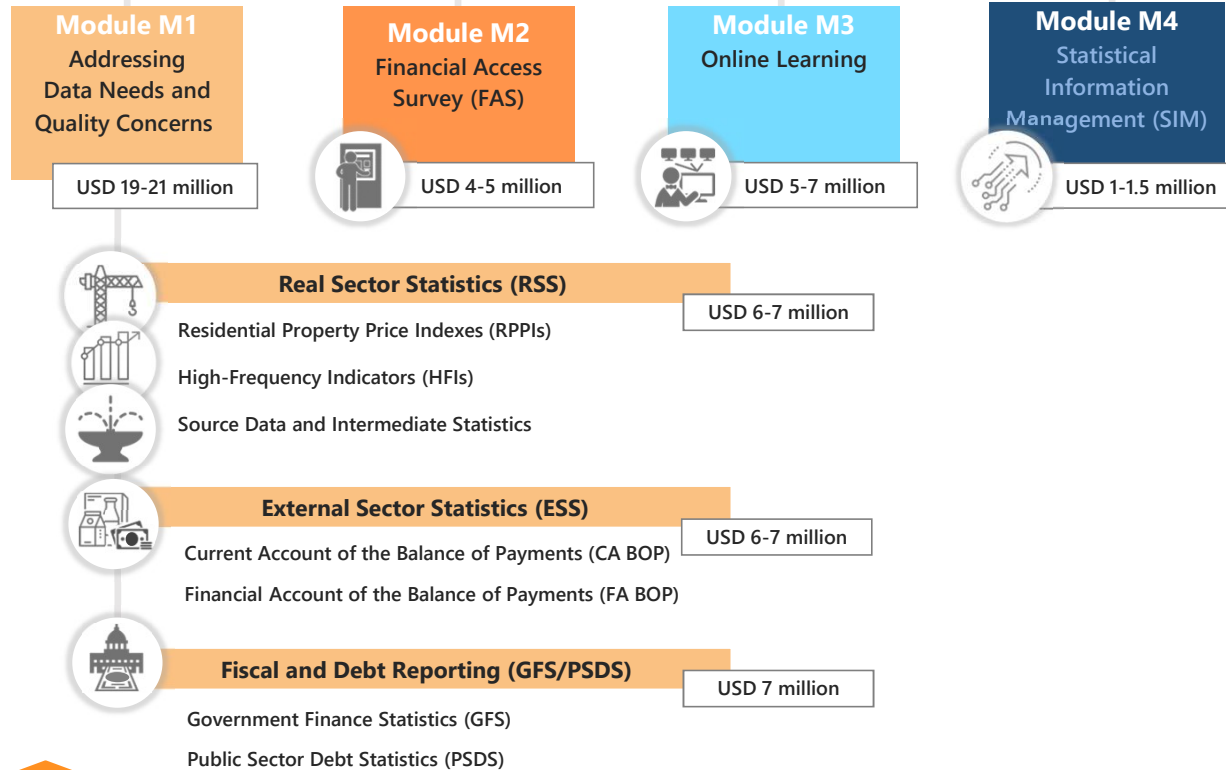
Module M1
Addressing Data Needs and Quality Concerns
USD 19-21 million

Module M2
Financial Access Survey (FAS)
USD 4-5 million

Module M3
Online Learning
USD 5-7 million

Module M4
Statistical Information Management (SIM)
USD 1-1.5 million

Real Sector Statistics (RSS)
USD 6-7 million
Residential Property Price Indexes (RPPIs)
High-Frequency Indicators (HFIs)
Source Data and Intermediate Statistics

External Sector Statistics (ESS)
USD 6-7 million
Current Account of the Balance of Payments (CA BOP)
Financial Account of the Balance of Payments (FA BOP)

Fiscal and Debt Reporting (GFS/PSDS)
USD 7 million
Government Finance Statistics (GFS)
Public Sector Debt Statistics (PSDS)